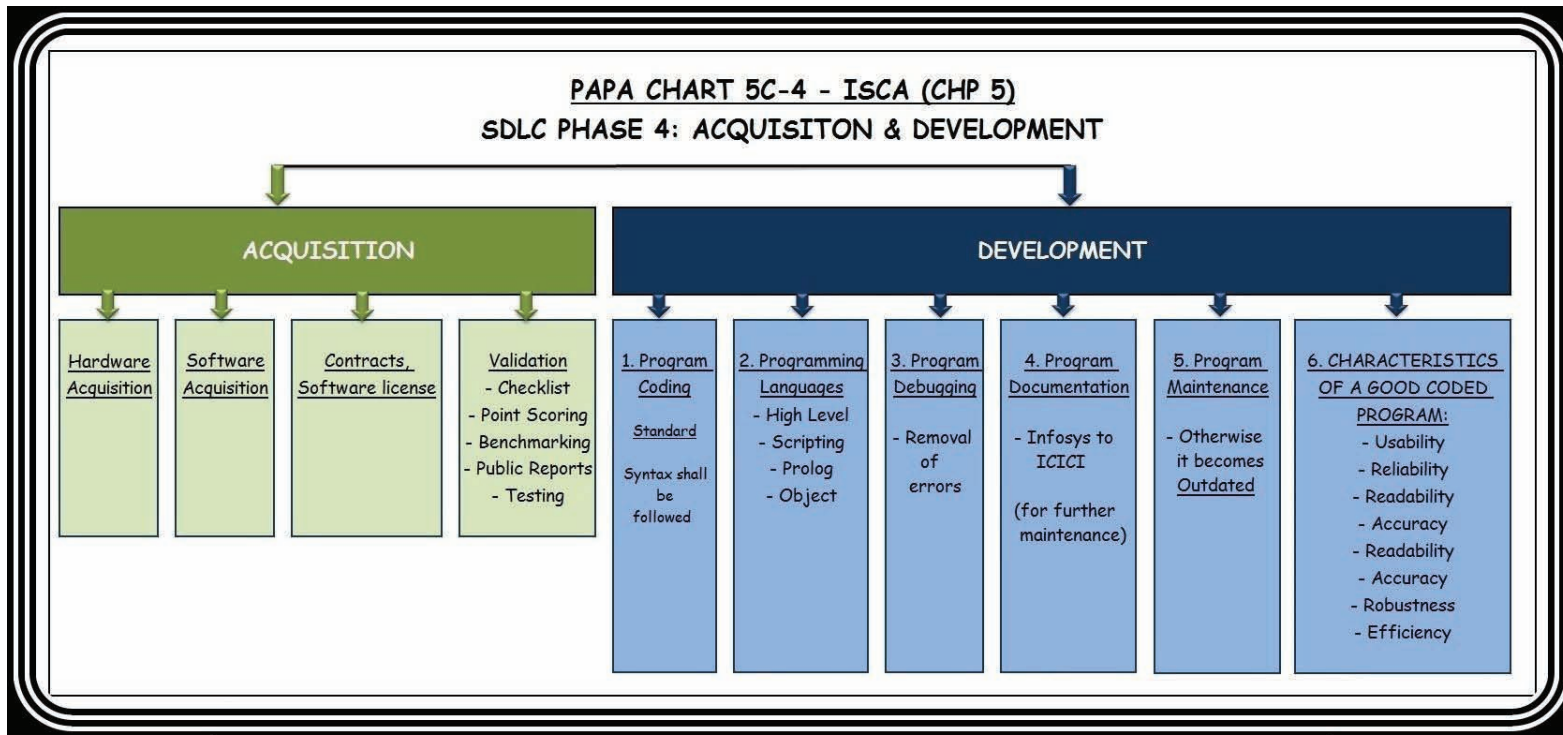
PAPA CHART 5C-4 - ISCA (CHP 5)
SDLC PHASE 4: ACQUISITON & DEVELOPMENT

ACQUISITION

Hardware Acquisition

Software Acquisition

Contracts, Software license

Validation
- Checklist
- Point Scoring
- Benchmarking
- Public Reports
- Testing

DEVELOPMENT

1. Program Coding
Standard
Syntax shall be followed

2. Programming Languages
- High Level
- Scripting
- Prolog
- Object

3. Program Debugging
- Removal of errors

4. Program Documentation
- Infosys to ICICI
(for further maintenance)

5. Program Maintenance
- Otherwise it becomes Outdated

6. CHARACTERISTICS OF A GOOD CODED PROGRAM:
- Usability
- Reliability
- Readability
- Accuracy
- Readability
- Accuracy
- Robustness
- Efficiency